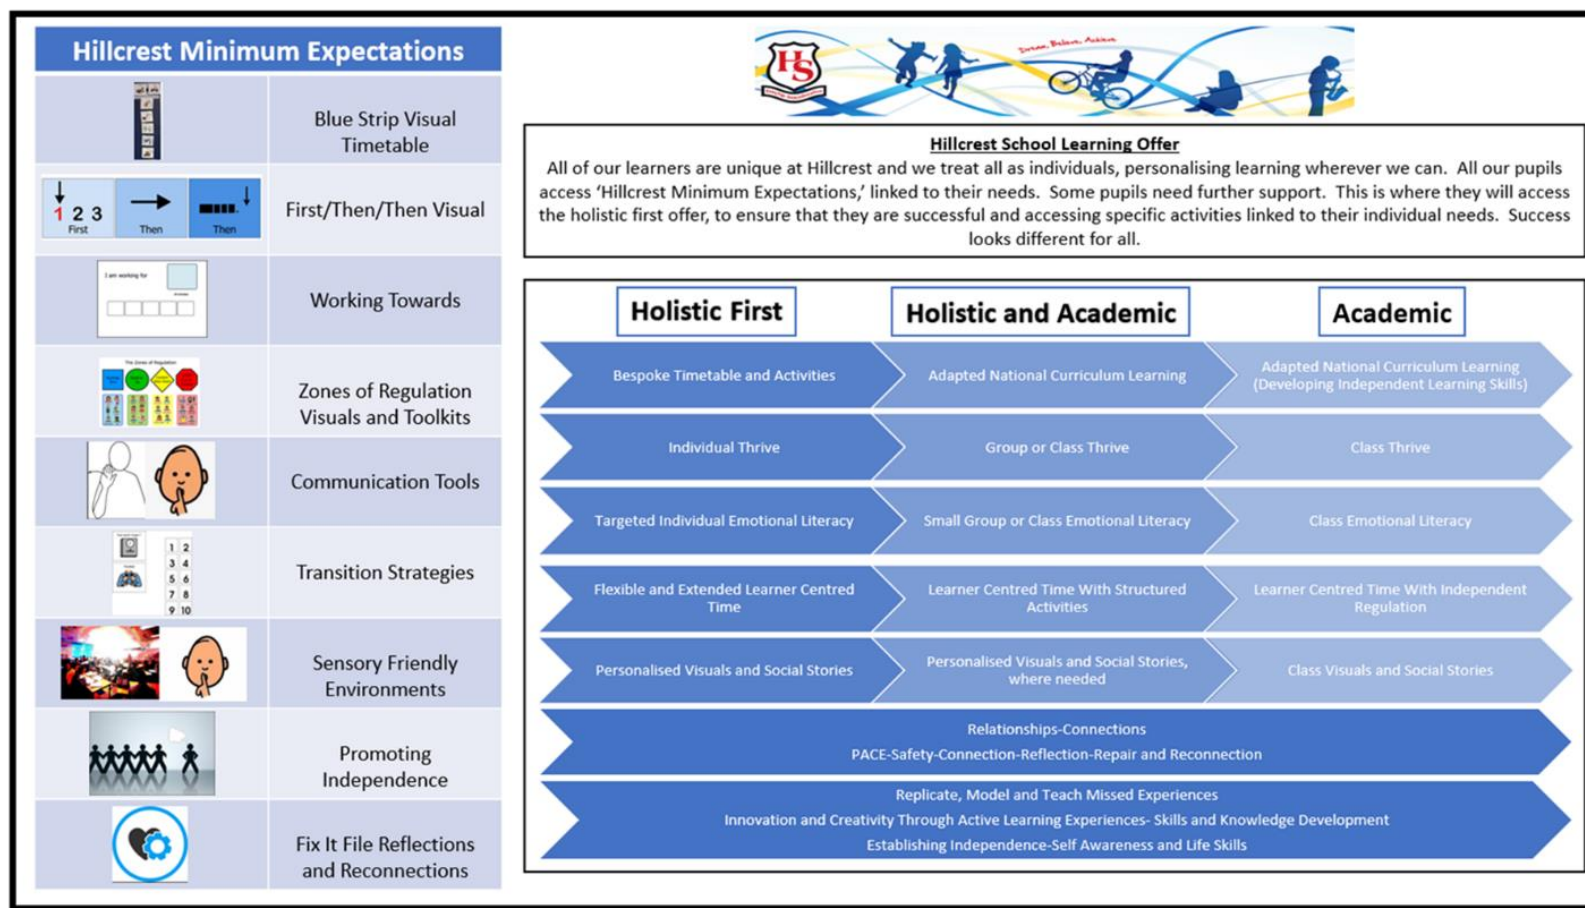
Hillcrest Minimum Expectations

| | |
|---|---|
| | Blue Strip Visual Timetable |
| 1 2 3 First Then Then | First/Then/Then Visual |
| I am working for | Working Towards |
| The Zones of Regulation | Zones of Regulation Visuals and Toolkits |
| | Communication Tools |
| 1 2 3 4 5 6 7 8 9 10 | Transition Strategies |
| | Sensory Friendly Environments |
| | Promoting Independence |
| | Fix It File Reflections and Reconnections |

HS Dream, Believe, Achieve

Hillcrest School Learning Offer

All of our learners are unique at Hillcrest and we treat all as individuals, personalising learning wherever we can. All our pupils access 'Hillcrest Minimum Expectations,' linked to their needs. Some pupils need further support. This is where they will access the holistic first offer, to ensure that they are successful and accessing specific activities linked to their individual needs. Success looks different for all.

| Holistic First | Holistic and Academic | Academic |
|---|---|---|
| Bespoke Timetable and Activities | Adapted National Curriculum Learning | Adapted National Curriculum Learning (Developing Independent Learning Skills) |
| Individual Thrive | Group or Class Thrive | Class Thrive |
| Targeted Individual Emotional Literacy | Small Group or Class Emotional Literacy | Class Emotional Literacy |
| Flexible and Extended Learner Centred Time | Learner Centred Time With Structured Activities | Learner Centred Time With Independent Regulation |
| Personalised Visuals and Social Stories | Personalised Visuals and Social Stories, where needed | Class Visuals and Social Stories |

Relationships-Connections
PACE-Safety-Connection-Reflection-Repair and Reconnection

Replicate, Model and Teach Missed Experiences
Innovation and Creativity Through Active Learning Experiences- Skills and Knowledge Development
Establishing Independence-Self Awareness and Life Skills